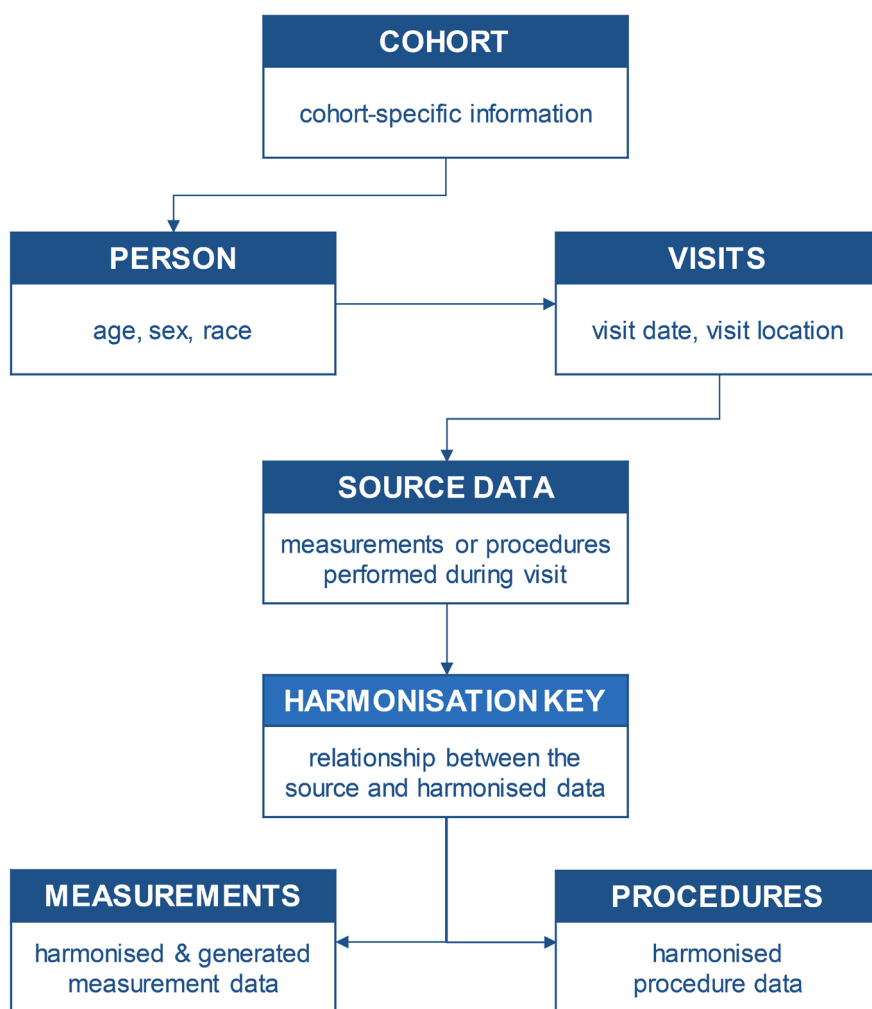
COHORT

cohort-specific information

PERSON

age, sex, race

VISITS

visit date, visit location

SOURCE DATA

measurements or procedures performed during visit

HARMONISATION KEY

relationship between the source and harmonised data

MEASUREMENTS

harmonised & generated measurement data

PROCEDURES

harmonised procedure data